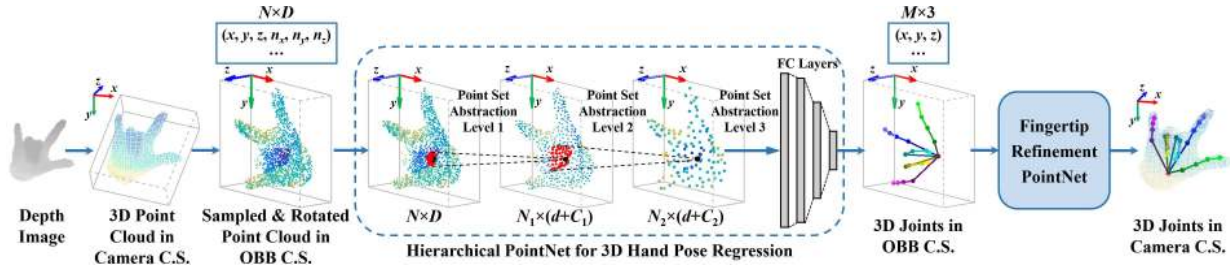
$N \times D$

$(x, y, z, n_x, n_y, n_z)$
...

$M \times 3$

$(x, y, z)$
...

z x y

z x y

z x y

z x y

z x y

z x y

Point Set Abstraction Level 1

Point Set Abstraction Level 2

Point Set Abstraction Level 3

FC Layers

Fingertip Refinement PointNet

Depth Image

3D Point Cloud in Camera C.S.

Sampled & Rotated Point Cloud in OBB C.S.

$N \times D$

$N_1 \times (d+C_1)$

$N_2 \times (d+C_2)$

Hierarchical PointNet for 3D Hand Pose Regression

3D Joints in OBB C.S.

3D Joints in Camera C.S.